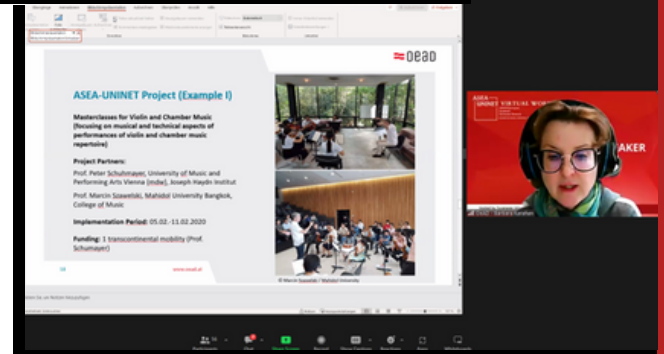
OeAD

ASEA-UNINET Project (Example I)

Masterclasses for Violin and Chamber Music (focusing on musical and technical aspects of performances of violin and chamber music repertoire)

Project Partners:

Prof. Peter Schuhmayer, University of Music and Performing Arts Vienna (mdw), Joseph Haydn Institut

Prof. Marcin Szawelski, Mahidol University Bangkok, College of Music

Implementation Period: 05.02.-11.02.2020

Funding: 1 transcontinental mobility (Prof. Schumayer)

18

www.oead.at

© Marcin Szawelski / Mahidol University

ASEA-UNINET VIRTUAL WO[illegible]

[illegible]AKER

Barbara Eunefsen